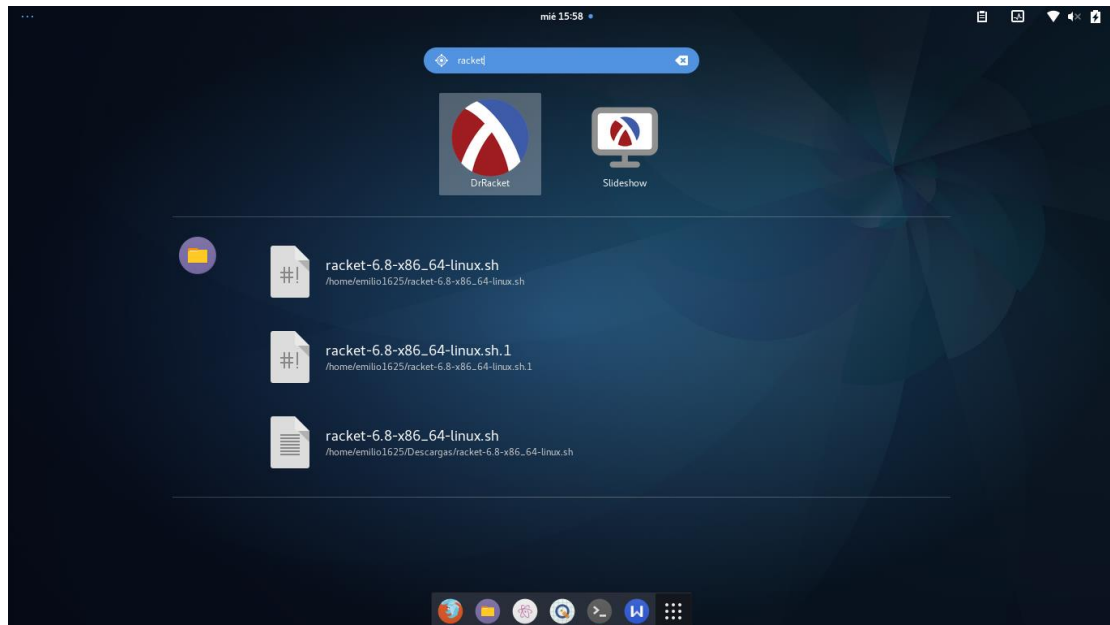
mié 15:58

racket

DrRacket

Slideshow

#!

racket-6.8-x86_64-linux.sh
/home/emilio1625/racket-6.8-x86_64-linux.sh

#!

racket-6.8-x86_64-linux.sh.1
/home/emilio1625/racket-6.8-x86_64-linux.sh.1

racket-6.8-x86_64-linux.sh
/home/emilio1625/Descargas/racket-6.8-x86_64-linux.sh